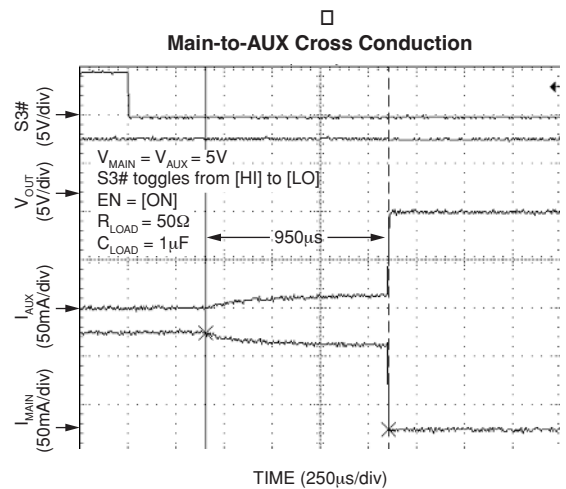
□
Main-to-AUX Cross Conduction

S3#
(5V/div)

$V_{MAIN} = V_{AUX} = 5V$
S3# toggles from [HI] to [LO]
EN = [ON]
$R_{LOAD} = 50\Omega$
$C_{LOAD} = 1\mu F$

$V_{OUT}$
(5V/div)

950μs

$I_{AUX}$
(50mA/div)

$I_{MAIN}$
(50mA/div)

TIME (250μs/div)